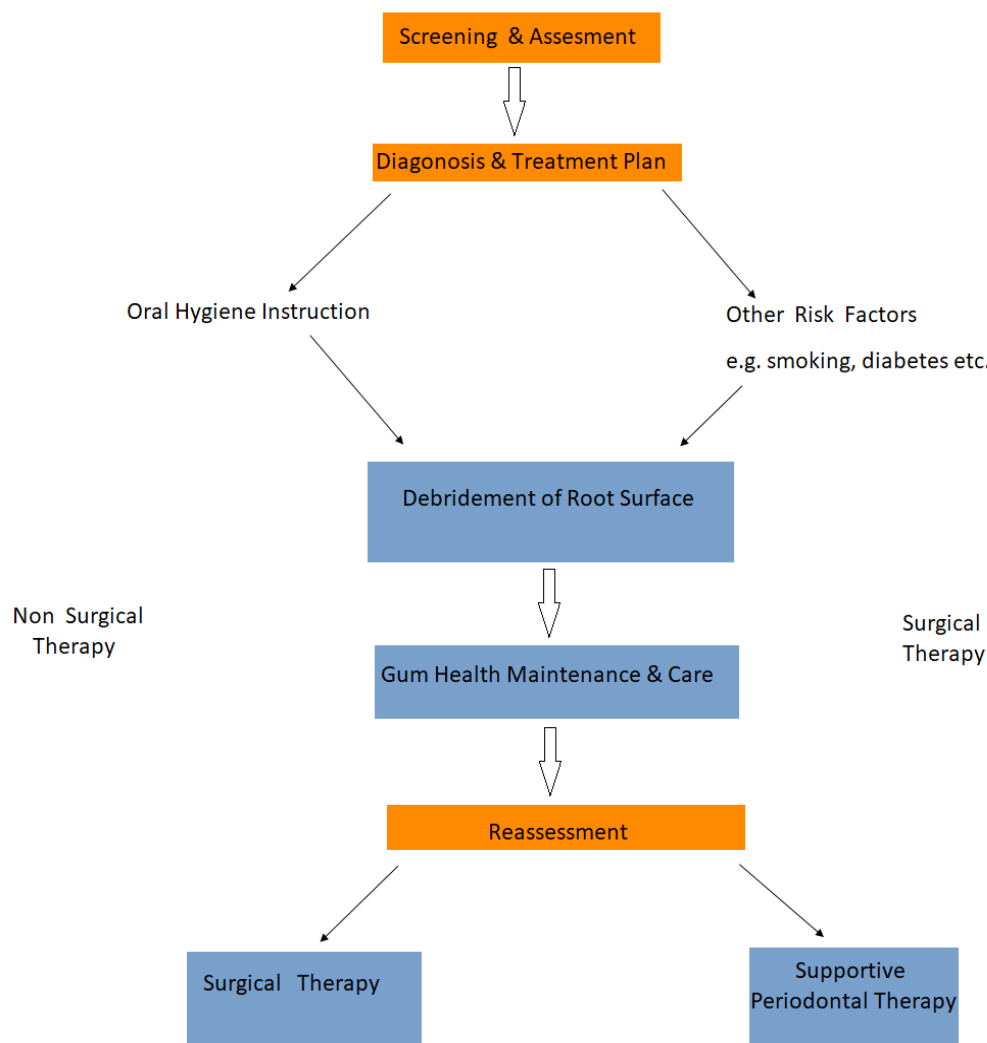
Screening & Assesment

Diagonosis & Treatment Plan

Oral Hygiene Instruction

Other Risk Factors

e.g. smoking, diabetes etc.

Debridement of Root Surface

Non Surgical Therapy

Surgical Therapy

Gum Health Maintenance & Care

Reassessment

Surgical Therapy

Supportive Periodontal Therapy